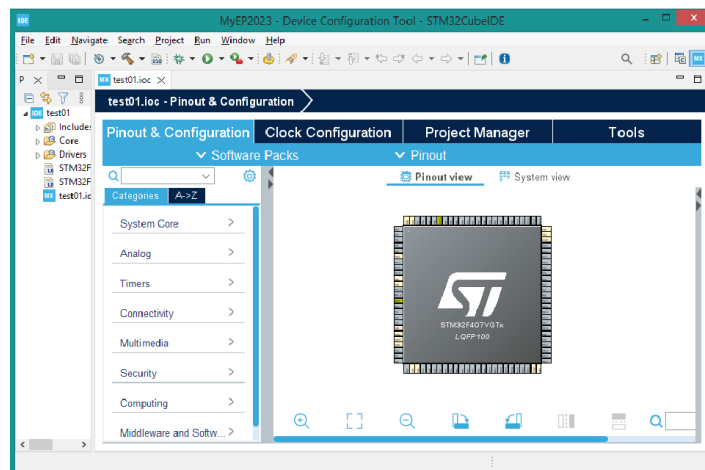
IDE MyEP2023 - Device Configuration Tool - STM32CubeIDE

File Edit Navigate Search Project Run Window Help

P ×

test01
Includes
Core
Drivers
STM32F
STM32F
test01.ic

test01.ioc ×

test01.ioc - Pinout & Configuration

Pinout & Configuration | Clock Configuration | Project Manager | Tools

Software Packs | Pinout

Categories | A->Z

System Core >
Analog >
Timers >
Connectivity >
Multimedia >
Security >
Computing >
Middleware and Softw... >

Pinout view | System view

ST
STM32F407VGTx
LQFP100